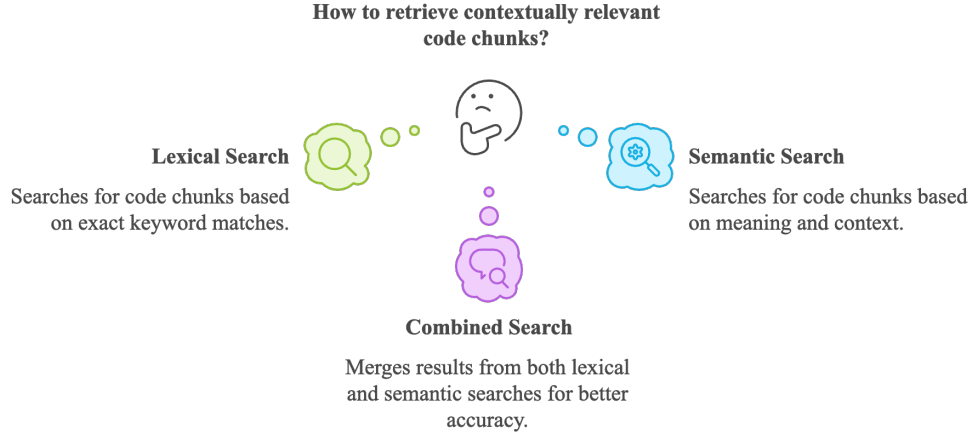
How to retrieve contextually relevant code chunks?

Lexical Search

Searches for code chunks based on exact keyword matches.

Semantic Search

Searches for code chunks based on meaning and context.

Combined Search

Merges results from both lexical and semantic searches for better accuracy.